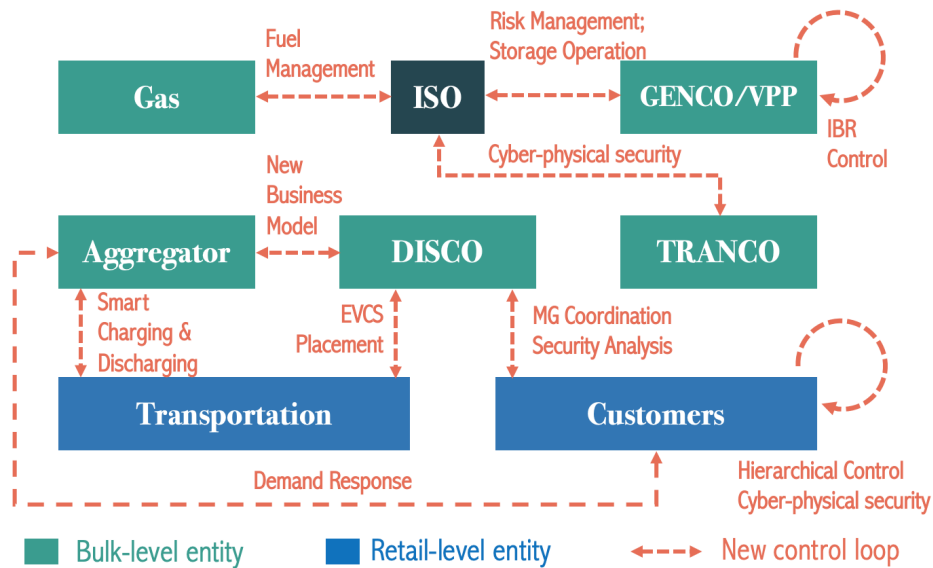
Fuel Management

Risk Management; Storage Operation

Gas

ISO

GENCO/VPP

IBR Control

Cyber-physical security

New Business Model

Aggregator

DISCO

TRANCO

Smart Charging & Discharging

EVCS Placement

MG Coordination Security Analysis

Transportation

Customers

Demand Response

Hierarchical Control Cyber-physical security

Bulk-level entity

Retail-level entity

New control loop